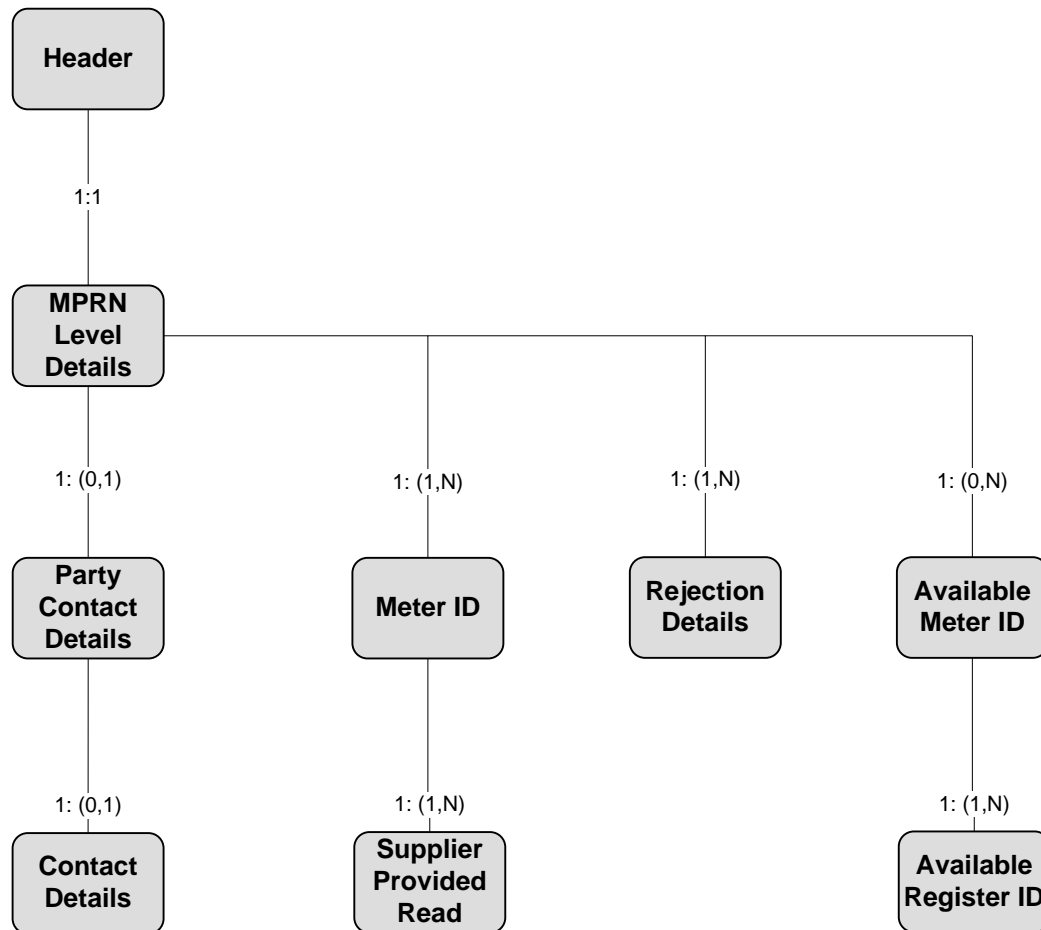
Header

1:1

MPRN Level Details

1: (0,1)

1: (1,N)

1: (1,N)

1: (0,N)

Party Contact Details

Meter ID

Rejection Details

Available Meter ID

1: (0,1)

1: (1,N)

1: (1,N)

Contact Details

Supplier Provided Read

Available Register ID